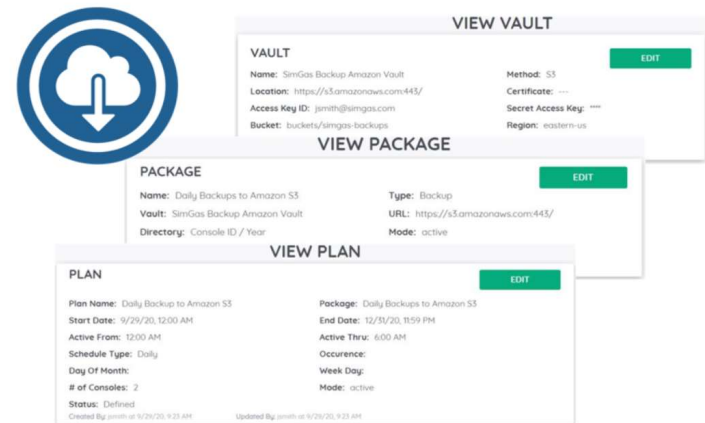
VIEW VAULT

VAULT

EDIT

Name: SimGas Backup Amazon Vault

Method: S3

Location: https://s3.amazonaws.com:443/

Certificate: ---

Access Key ID: jsmith@simgas.com

Secret Access Key: ****

Bucket: buckets/simgas-backups

Region: eastern-us

VIEW PACKAGE

PACKAGE

EDIT

Name: Daily Backups to Amazon S3

Type: Backup

Vault: SimGas Backup Amazon Vault

URL: https://s3.amazonaws.com:443/

Directory: Console ID / Year

Mode: active

VIEW PLAN

PLAN

EDIT

Plan Name: Daily Backup to Amazon S3

Package: Daily Backups to Amazon S3

Start Date: 9/29/20, 12:00 AM

End Date: 12/31/20, 11:59 PM

Active From: 12:00 AM

Active Thru: 6:00 AM

Schedule Type: Daily

Occurence:

Day Of Month:

Week Day:

# of Consoles: 2

Mode: active

Status: Defined

Created By: jsmith at 9/29/20, 9:23 AM

Updated By: jsmith at 9/29/20, 9:23 AM